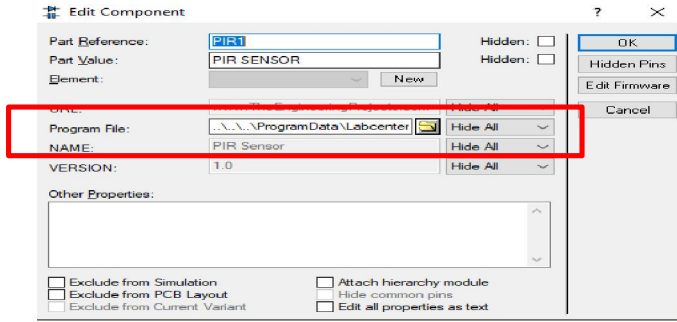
Edit Component ? ✕

Part Reference: PIR1 Hidden:
Part Value: PIR SENSOR Hidden:
Element: New

URL: www.TheEngineeringProjects.com Hide All
Program File: ..\..\..\ProgramData\Labcenter Hide All
NAME: PIR Sensor Hide All
VERSION: 1.0 Hide All

Other Properties:

Exclude from Simulation
Exclude from PCB Layout
Exclude from Current Variant
Attach hierarchy module
Hide common pins
Edit all properties as text

OK
Hidden Pins
Edit Firmware
Cancel